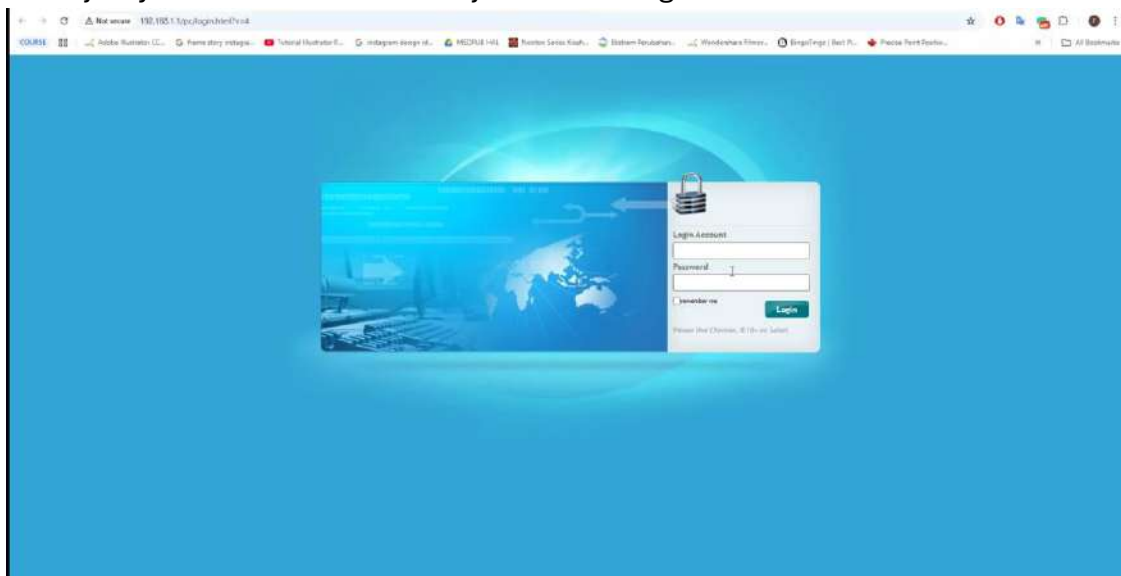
Not secure 192.168.1.1/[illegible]

COURSE | Adobe Illustrator CC... | Frame story instagra... | Tutorial Illustrator P... | instagram design id... | MEDRUI HAL | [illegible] | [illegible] | Wondershare Filmor... | BingoTingo | Best Pl... | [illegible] | All Bookmarks

Login Account

Password

Remember me

Login

Please Use Chrome, IE10+ or Safari